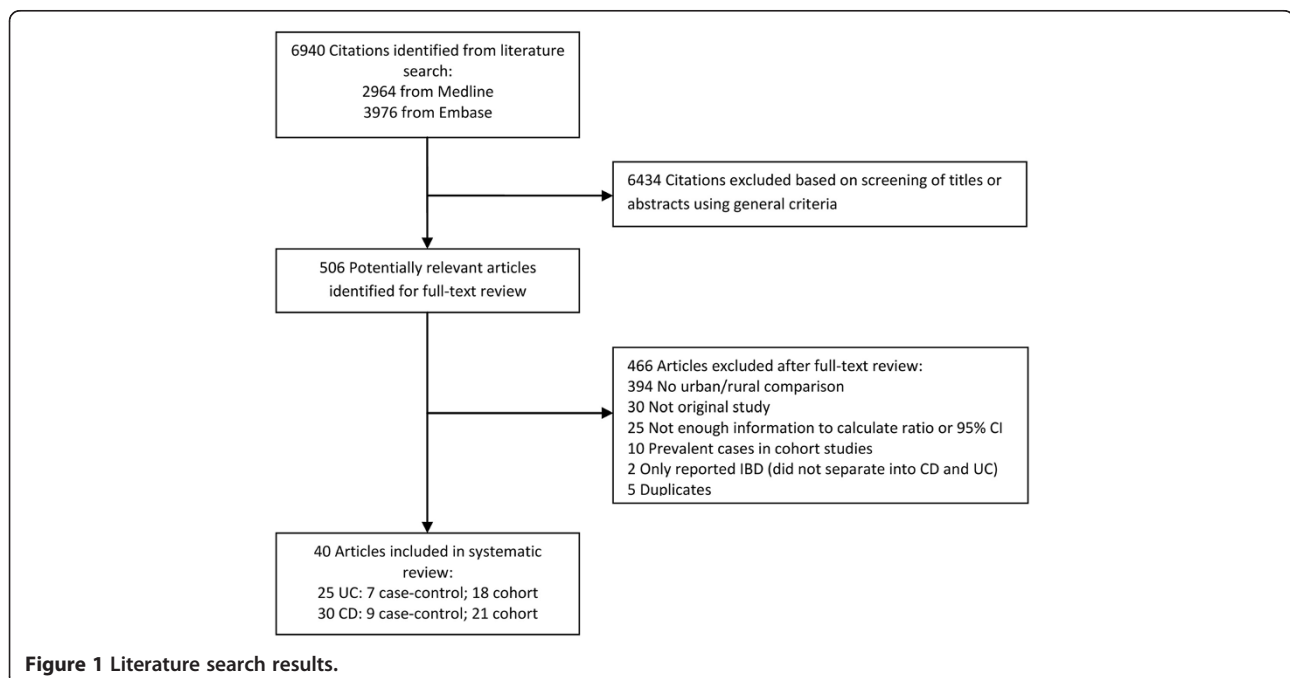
6940 Citations identified from literature search:
2964 from Medline
3976 from Embase

6434 Citations excluded based on screening of titles or abstracts using general criteria

506 Potentially relevant articles identified for full-text review

466 Articles excluded after full-text review:
394 No urban/rural comparison
30 Not original study
25 Not enough information to calculate ratio or 95% CI
10 Prevalent cases in cohort studies
2 Only reported IBD (did not separate into CD and UC)
5 Duplicates

40 Articles included in systematic review:
25 UC: 7 case-control; 18 cohort
30 CD: 9 case-control; 21 cohort

Figure 1 Literature search results.